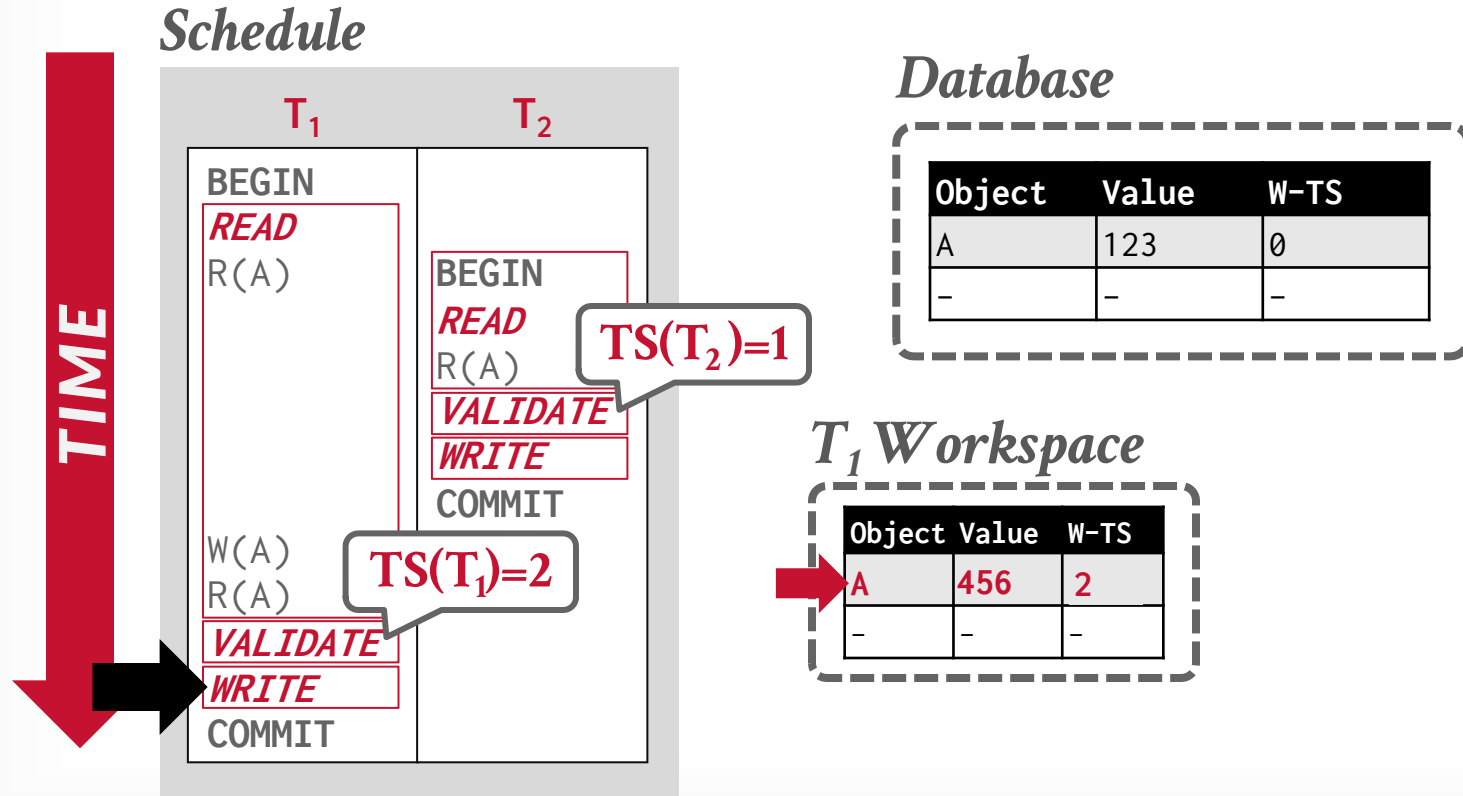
Schedule

TIME

| $T_1$ | $T_2$ |
|---|---|
| BEGIN | |
| READ | |
| R(A) | |
| | BEGIN |
| | READ |
| | R(A) |
| | VALIDATE |
| | WRITE |
| | COMMIT |
| W(A) | |
| R(A) | |
| VALIDATE | |
| WRITE | |
| COMMIT | |

$TS(T_2)=1$

$TS(T_1)=2$

Database

| Object | Value | W-TS |
|---|---|---|
| A | 123 | 0 |
| - | - | - |

$T_1$ Workspace

| Object | Value | W-TS |
|---|---|---|
| A | 456 | 2 |
| - | - | - |